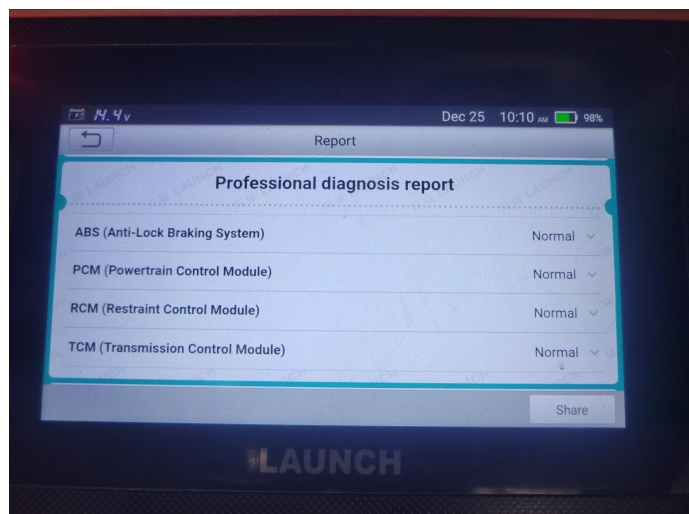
14.4v Dec 25 10:10 AM 98%

Report

Professional diagnosis report

ABS (Anti-Lock Braking System) Normal

PCM (Powertrain Control Module) Normal

RCM (Restraint Control Module) Normal

TCM (Transmission Control Module) Normal

Share

LAUNCH